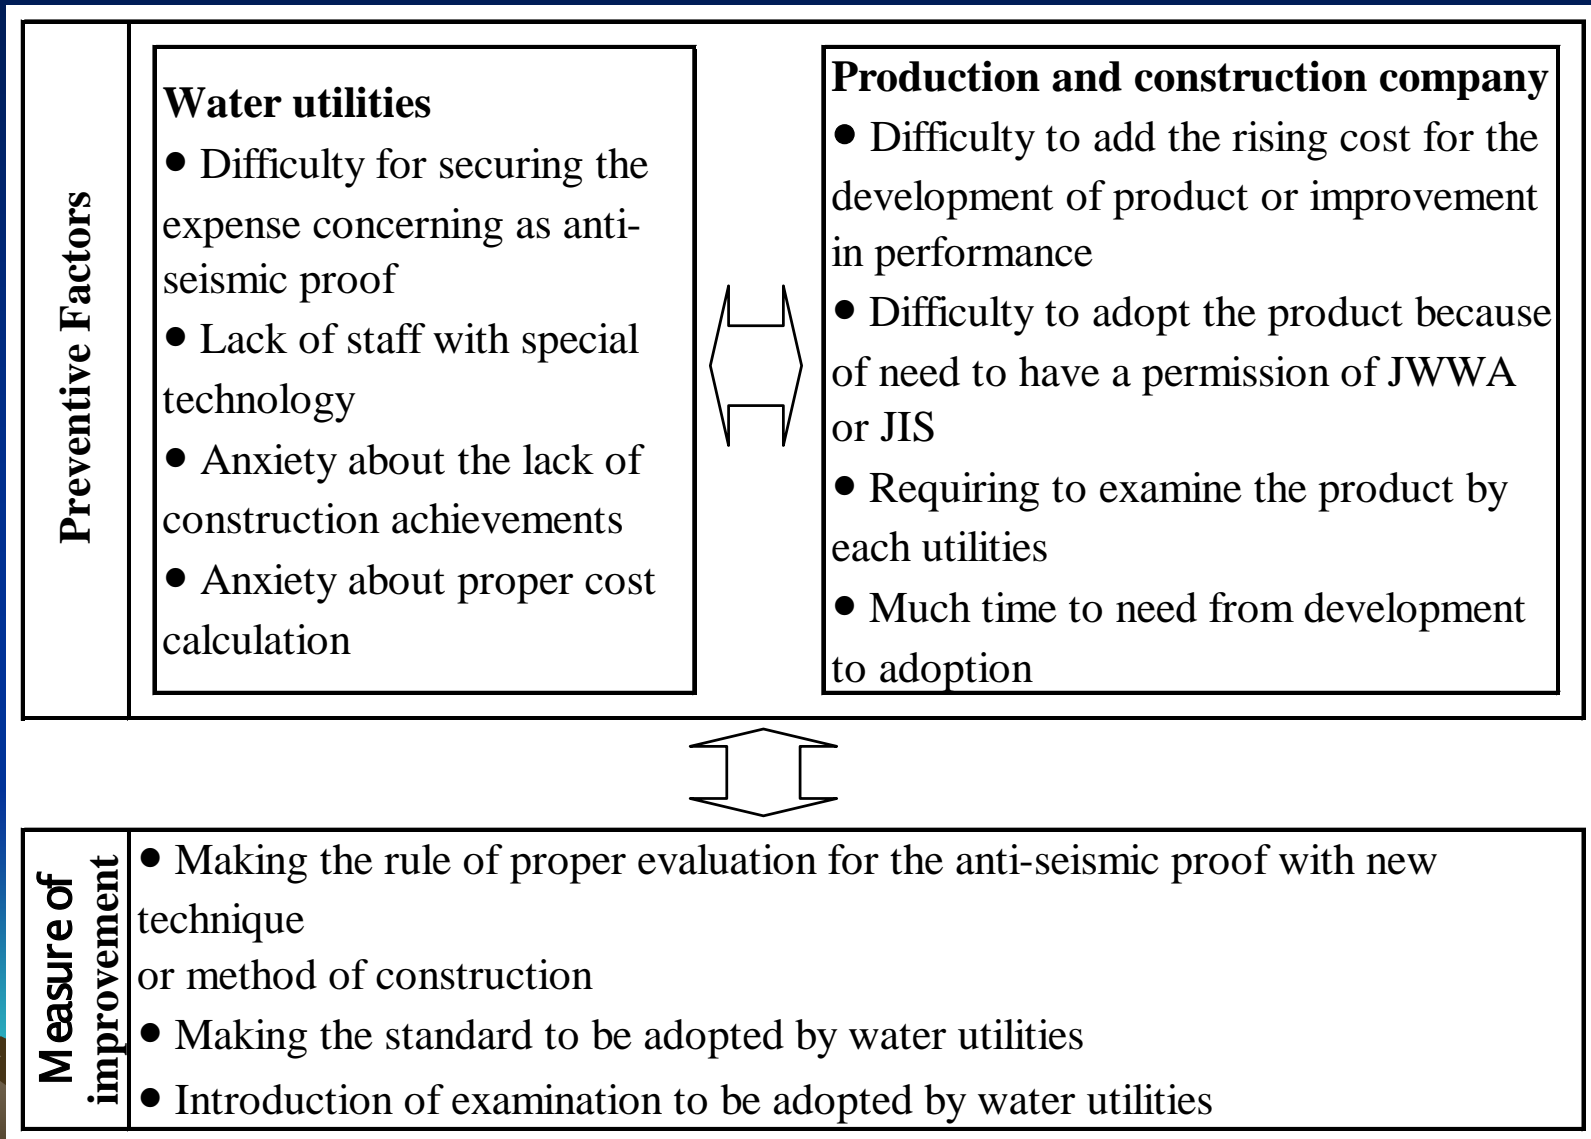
Preventive Factors

Water utilities
• Difficulty for securing the expense concerning as anti-seismic proof
• Lack of staff with special technology
• Anxiety about the lack of construction achievements
• Anxiety about proper cost calculation

Production and construction company
• Difficulty to add the rising cost for the development of product or improvement in performance
• Difficulty to adopt the product because of need to have a permission of JWWA or JIS
• Requiring to examine the product by each utilities
• Much time to need from development to adoption

Measure of improvement
• Making the rule of proper evaluation for the anti-seismic proof with new technique
or method of construction
• Making the standard to be adopted by water utilities
• Introduction of examination to be adopted by water utilities